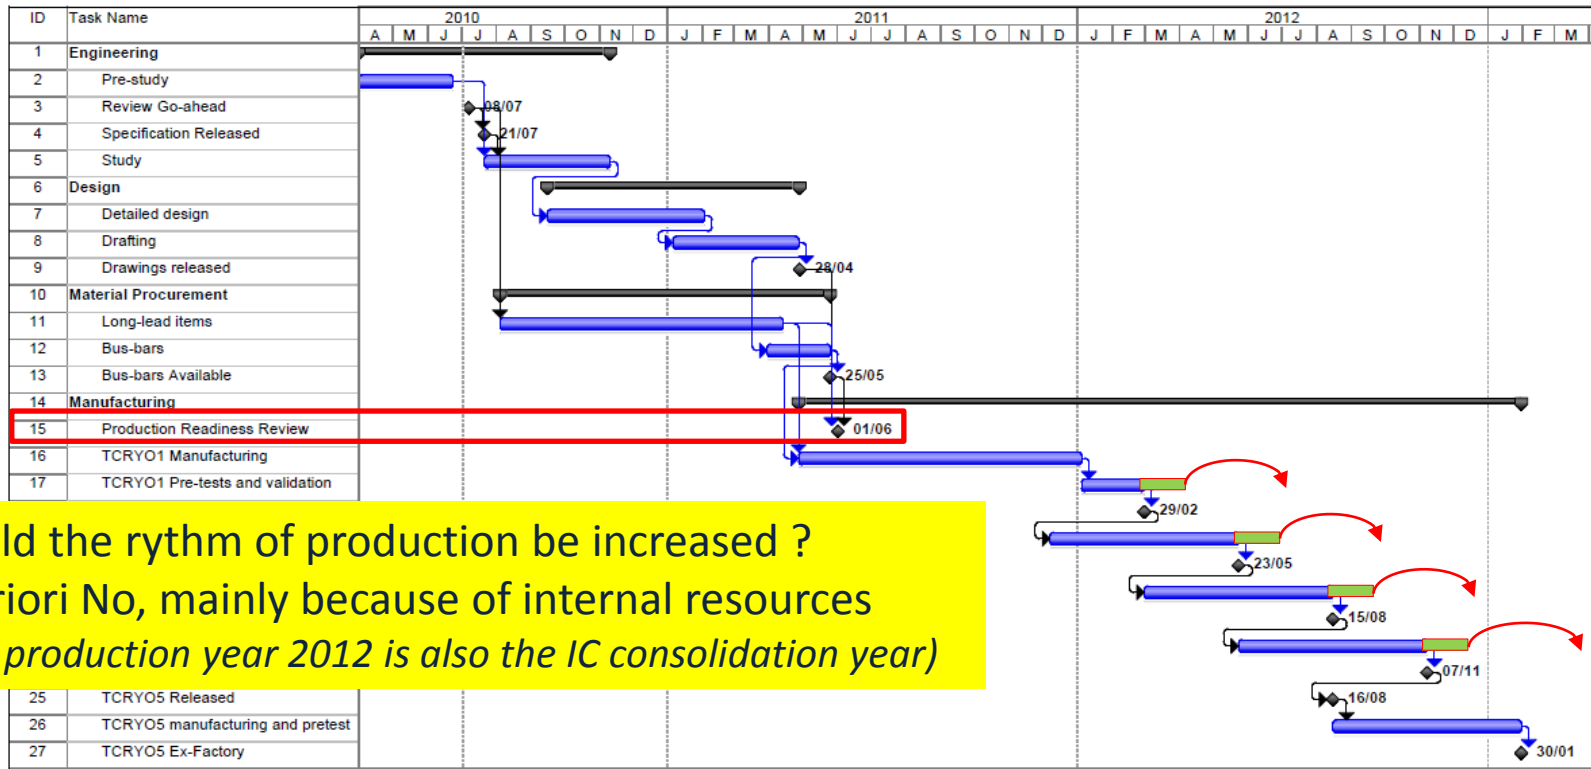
| ID | Task Name |
|---|---|
| 1 | Engineering |
| 2 | Pre-study |
| 3 | Review Go-ahead |
| 4 | Specification Released |
| 5 | Study |
| 6 | Design |
| 7 | Detailed design |
| 8 | Drafting |
| 9 | Drawings released |
| 10 | Material Procurement |
| 11 | Long-lead items |
| 12 | Bus-bars |
| 13 | Bus-bars Available |
| 14 | Manufacturing |
| 15 | Production Readiness Review |
| 16 | TCRYO1 Manufacturing |
| 17 | TCRYO1 Pre-tests and validation |
| 25 | TCRYO5 Released |
| 26 | TCRYO5 manufacturing and pretest |
| 27 | TCRYO5 Ex-Factory |

2010 A M J J A S O N D
2011 J F M A M J J A S O N D
2012 J F M A M J J A S O N D
J F M

08/07
21/07
28/04
25/05
01/06
29/02
23/05
15/08
07/11
16/08
30/01

ld the rythm of production be increased ?
riori No, mainly because of internal resources
production year 2012 is also the IC consolidation year)